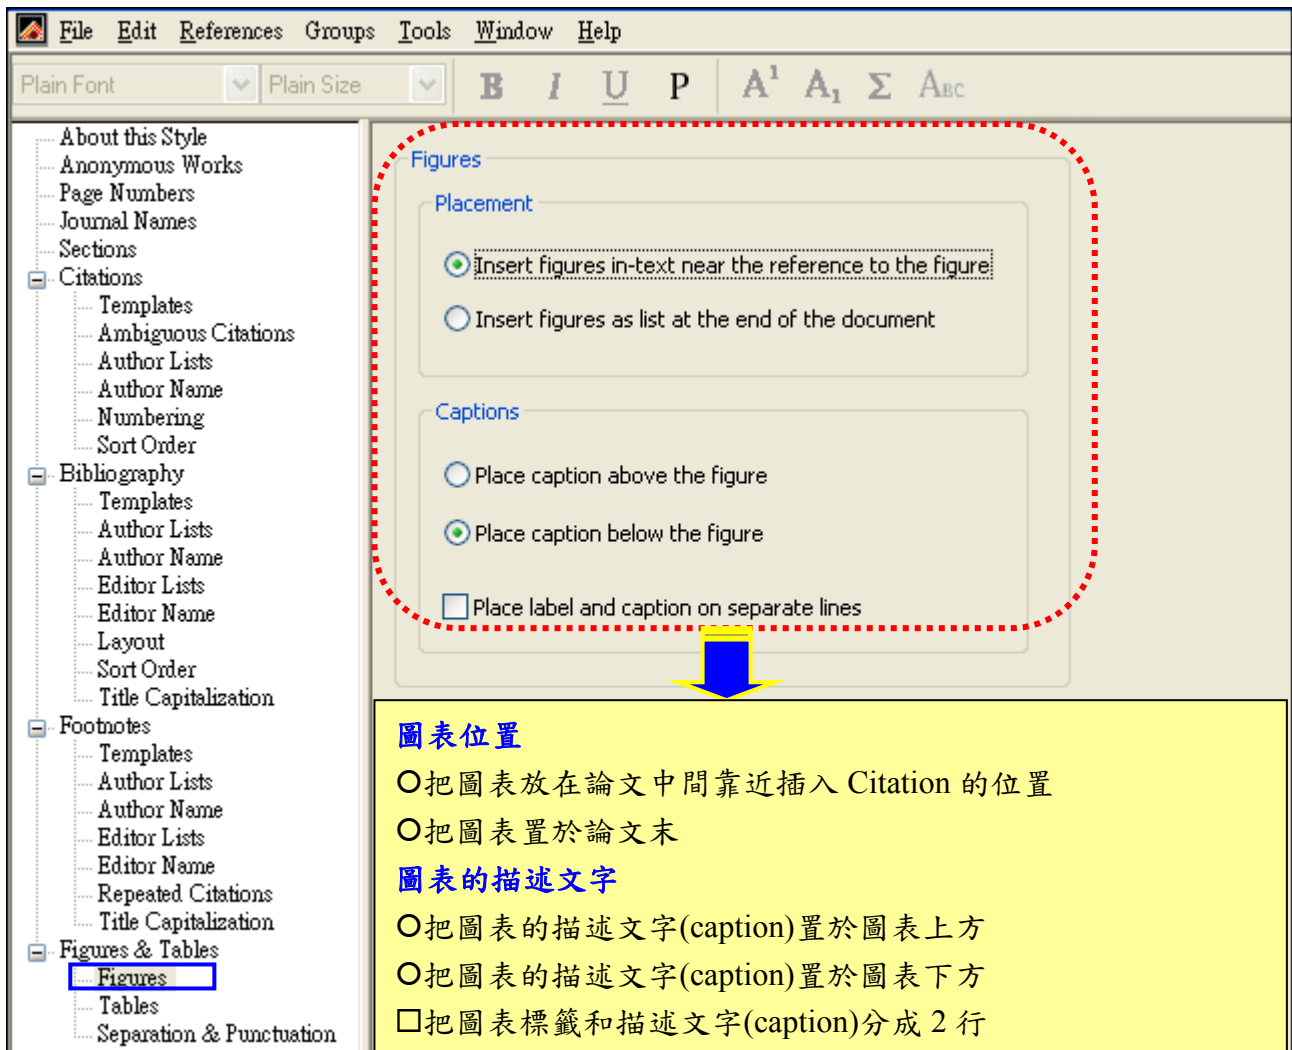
File Edit References Groups Tools Window Help

Plain Font Plain Size B I U P $A^1$ $A_1$ Σ ABC

About this Style
Anonymous Works
Page Numbers
Journal Names
Sections
Citations
Templates
Ambiguous Citations
Author Lists
Author Name
Numbering
Sort Order
Bibliography
Templates
Author Lists
Author Name
Editor Lists
Editor Name
Layout
Sort Order
Title Capitalization
Footnotes
Templates
Author Lists
Author Name
Editor Lists
Editor Name
Repeated Citations
Title Capitalization
Figures & Tables
Figures
Tables
Separation & Punctuation

Figures

Placement

Insert figures in-text near the reference to the figure

Insert figures as list at the end of the document

Captions

Place caption above the figure

Place caption below the figure

Place label and caption on separate lines

圖表位置
O把圖表放在論文中間靠近插入 Citation 的位置
O把圖表置於論文末
圖表的描述文字
O把圖表的描述文字(caption)置於圖表上方
O把圖表的描述文字(caption)置於圖表下方
□把圖表標籤和描述文字(caption)分成 2 行